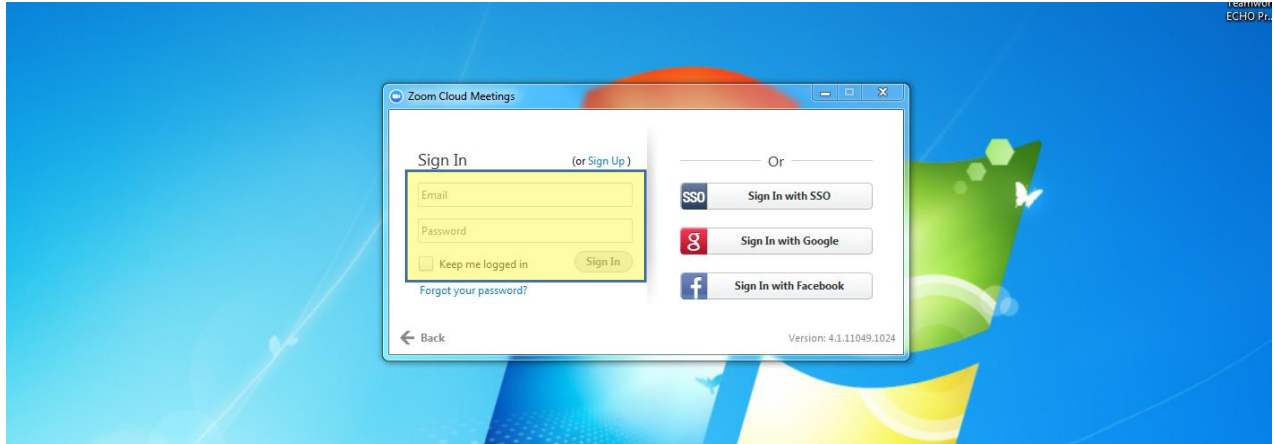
Teamwor
ECHO Pr...

Zoom Cloud Meetings

Sign In (or Sign Up)

Email

Password

Keep me logged in

Sign In

Forgot your password?

Or

SSO Sign In with SSO

g Sign In with Google

f Sign In with Facebook

Back

Version: 4.1.11049.1024